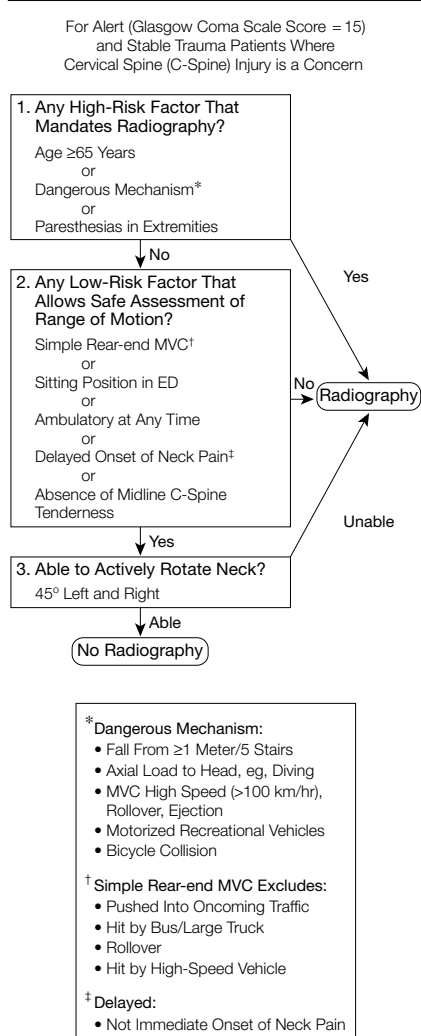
For Alert (Glasgow Coma Scale Score = 15) and Stable Trauma Patients Where Cervical Spine (C-Spine) Injury is a Concern

1. Any High-Risk Factor That Mandates Radiography?

Age ≥65 Years
or
Dangerous Mechanism*
or
Paresthesias in Extremities

No

Yes

2. Any Low-Risk Factor That Allows Safe Assessment of Range of Motion?

Simple Rear-end MVC†
or
Sitting Position in ED
or
Ambulatory at Any Time
or
Delayed Onset of Neck Pain‡
or
Absence of Midline C-Spine Tenderness

No

Radiography

Unable

Yes

3. Able to Actively Rotate Neck?

45° Left and Right

Able

No Radiography

*Dangerous Mechanism:
• Fall From ≥1 Meter/5 Stairs
• Axial Load to Head, eg, Diving
• MVC High Speed (>100 km/hr), Rollover, Ejection
• Motorized Recreational Vehicles
• Bicycle Collision

† Simple Rear-end MVC Excludes:
• Pushed Into Oncoming Traffic
• Hit by Bus/Large Truck
• Rollover
• Hit by High-Speed Vehicle

‡ Delayed:
• Not Immediate Onset of Neck Pain